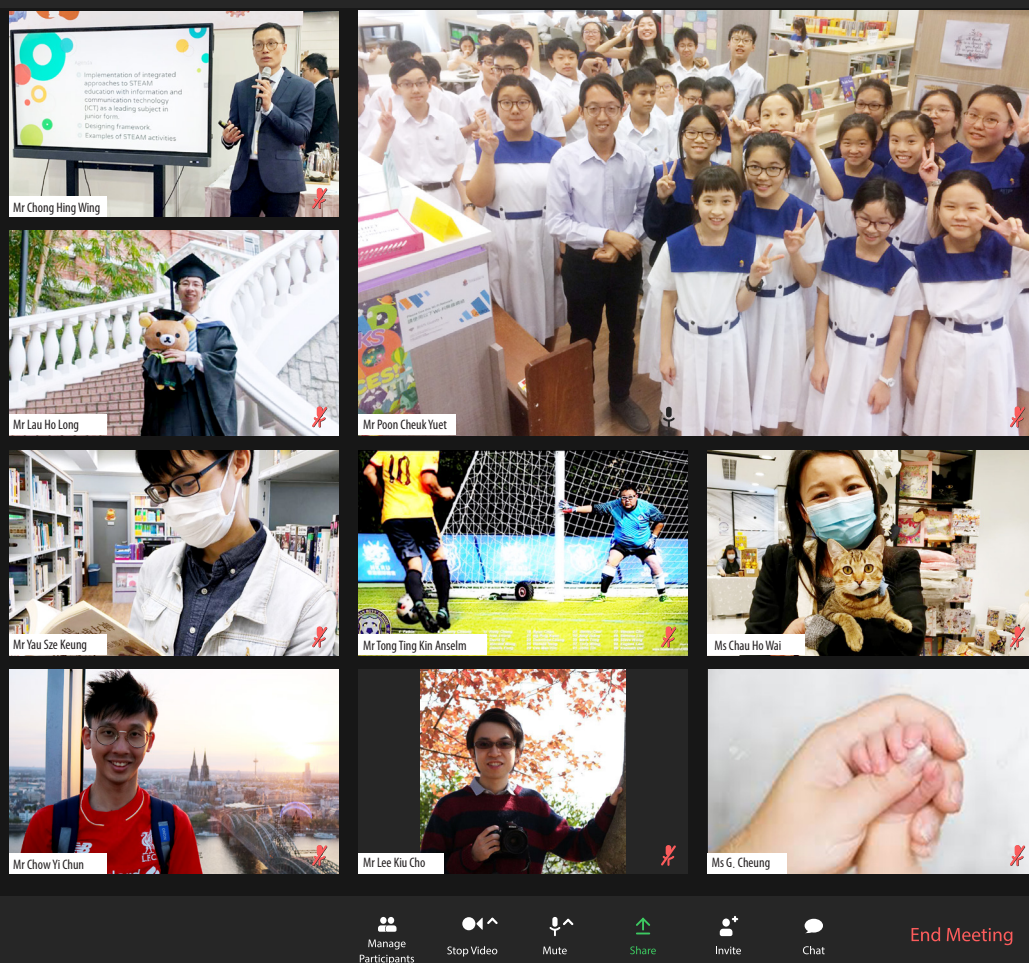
Implementation of integrated approaches to STEAM education with information and communication technology (ICT) as a leading subject in junior form.
Designing framework
Examples of STEAM activities

Mr Chong Hing Wing

Mr Poon Cheuk Yuet

Mr Lau Ho Long

Mr Yau Sze Keung

Mr Tong Ting Kin Anselm

Ms Chau Ho Wai

Mr Chow Yi Chun

Mr Lee Kiu Cho

Ms G. Cheung

Manage Participants
Stop Video
Mute
Share
Invite
Chat
End Meeting